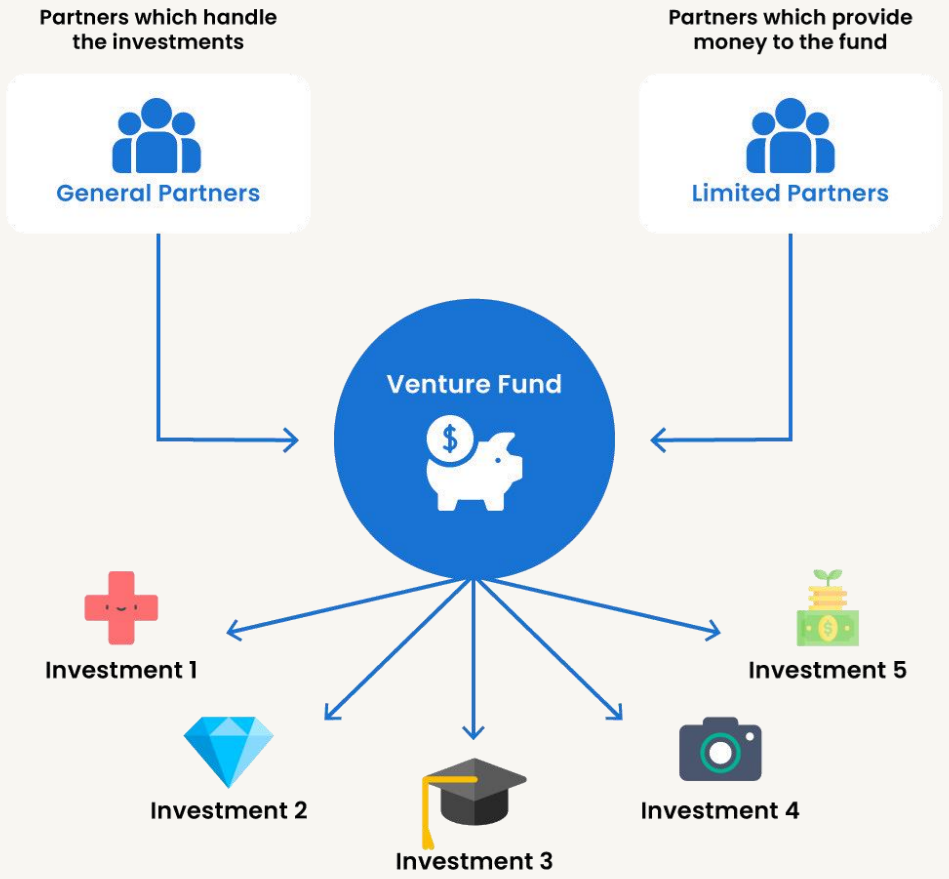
Partners which handle the investments

General Partners

Partners which provide money to the fund

Limited Partners

Venture Fund

$

Investment 1

Investment 5

Investment 2

Investment 4

Investment 3